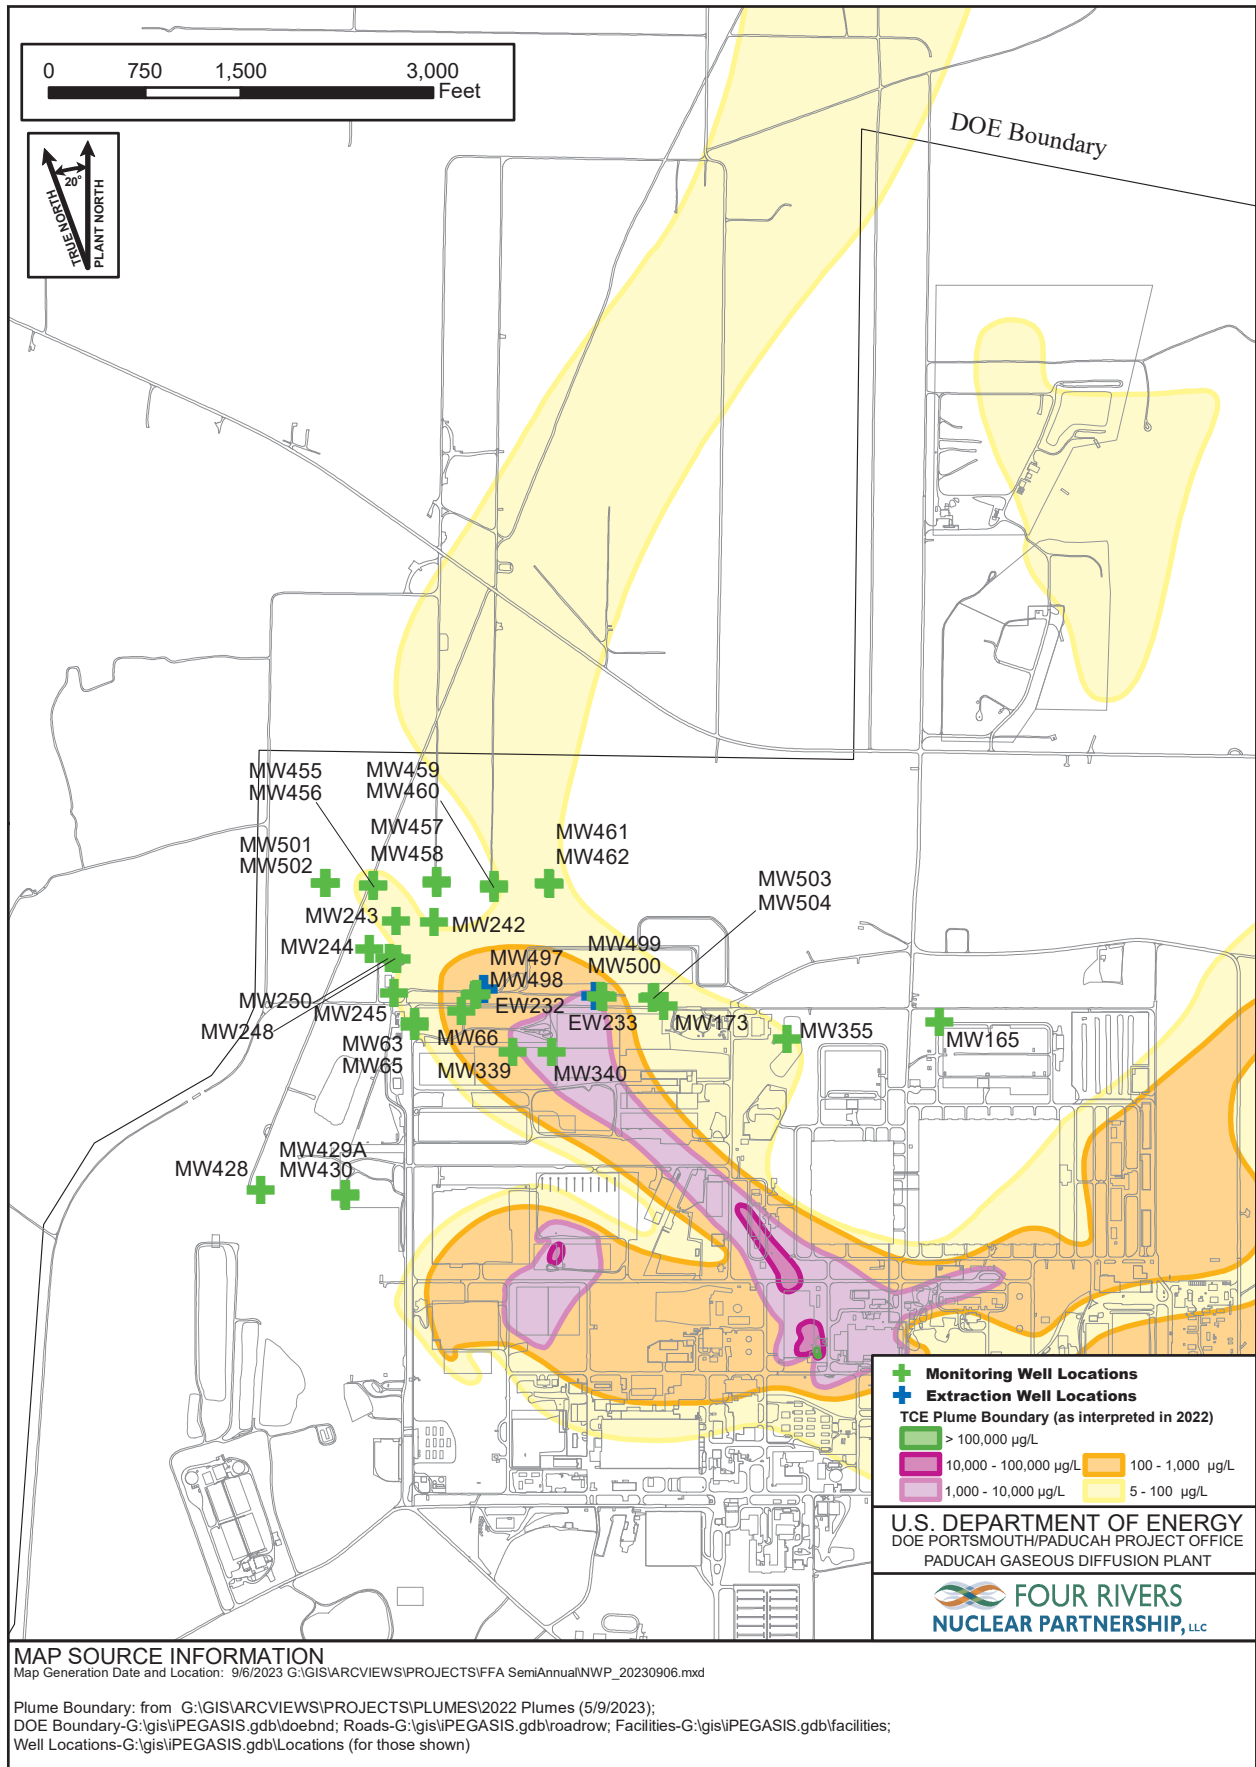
0 750 1,500 3,000
Feet

20°
TRUE NORTH
PLANT NORTH

DOE Boundary

MW455
MW456
MW459
MW460
MW457
MW458
MW461
MW462
MW501
MW502
MW503
MW504
MW243
MW242
MW244
MW499
MW500
MW497
MW498
MW250
EW232
MW248
MW245
EW233
MW173
MW355
MW165
MW63
MW65
MW66
MW339
MW340
MW429A
MW430
MW428

Monitoring Well Locations
Extraction Well Locations
TCE Plume Boundary (as interpreted in 2022)
> 100,000 µg/L
10,000 - 100,000 µg/L
100 - 1,000 µg/L
1,000 - 10,000 µg/L
5 - 100 µg/L

U.S. DEPARTMENT OF ENERGY
DOE PORTSMOUTH/PADUCAH PROJECT OFFICE
PADUCAH GASEOUS DIFFUSION PLANT

FOUR RIVERS
NUCLEAR PARTNERSHIP, LLC

MAP SOURCE INFORMATION
Map Generation Date and Location: 9/6/2023 G:\GIS\ARCVIEWS\PROJECTS\FFA SemiAnnual\NWP_20230906.mxd

Plume Boundary: from G:\GIS\ARCVIEWS\PROJECTS\PLUMES\2022 Plumes (5/9/2023);
DOE Boundary-G:\gis\iPEGASIS.gdb\doebnd; Roads-G:\gis\iPEGASIS.gdb\roadrow; Facilities-G:\gis\iPEGASIS.gdb\facilities;
Well Locations-G:\gis\iPEGASIS.gdb\Locations (for those shown)